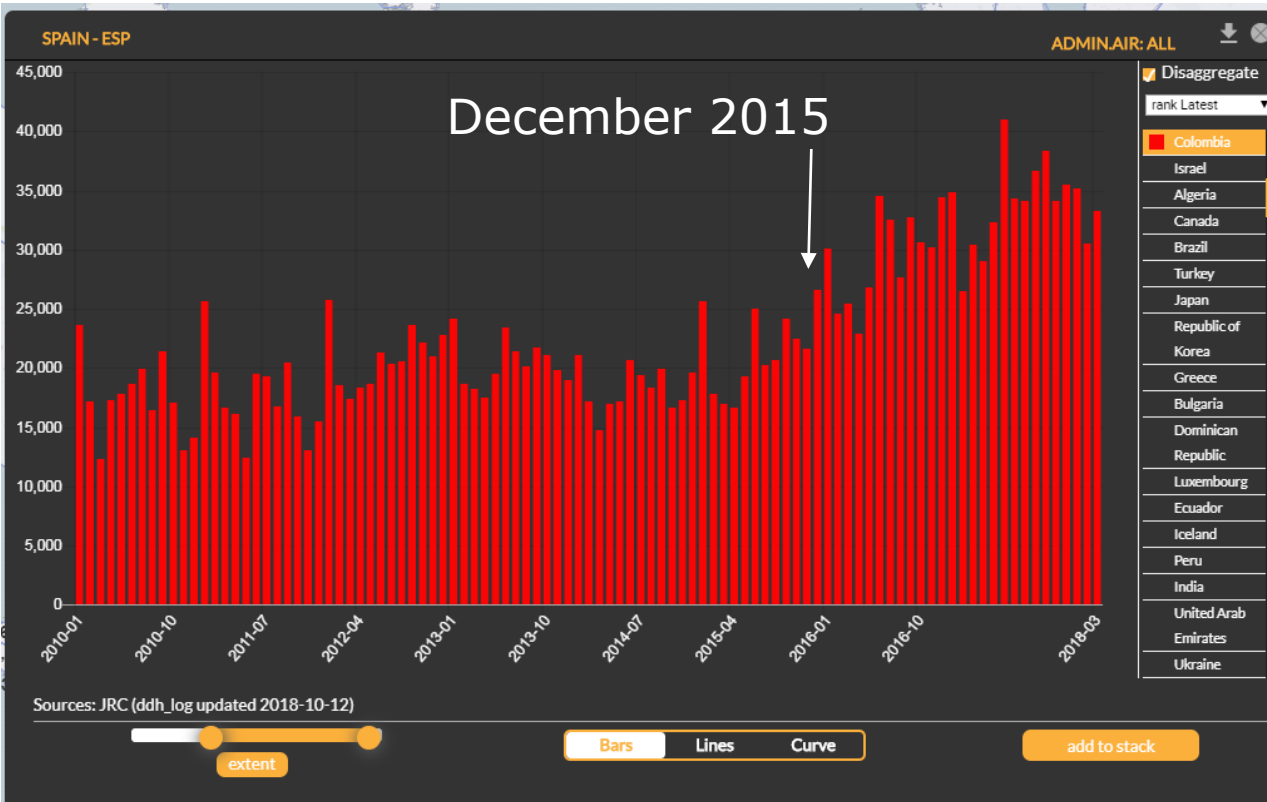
SPAIN - ESP

ADMIN.AIR: ALL

December 2015

45,000
40,000
35,000
30,000
25,000
20,000
15,000
10,000
5,000
0

2010-01
2010-10
2011-07
2012-04
2013-01
2013-10
2014-07
2015-04
2016-01
2016-10
2018-03

Disaggregate

rank Latest

Colombia
Israel
Algeria
Canada
Brazil
Turkey
Japan
Republic of Korea
Greece
Bulgaria
Dominican Republic
Luxembourg
Ecuador
Iceland
Peru
India
United Arab Emirates
Ukraine

Sources: JRC (ddh_log updated 2018-10-12)

extent

Bars
Lines
Curve

add to stack